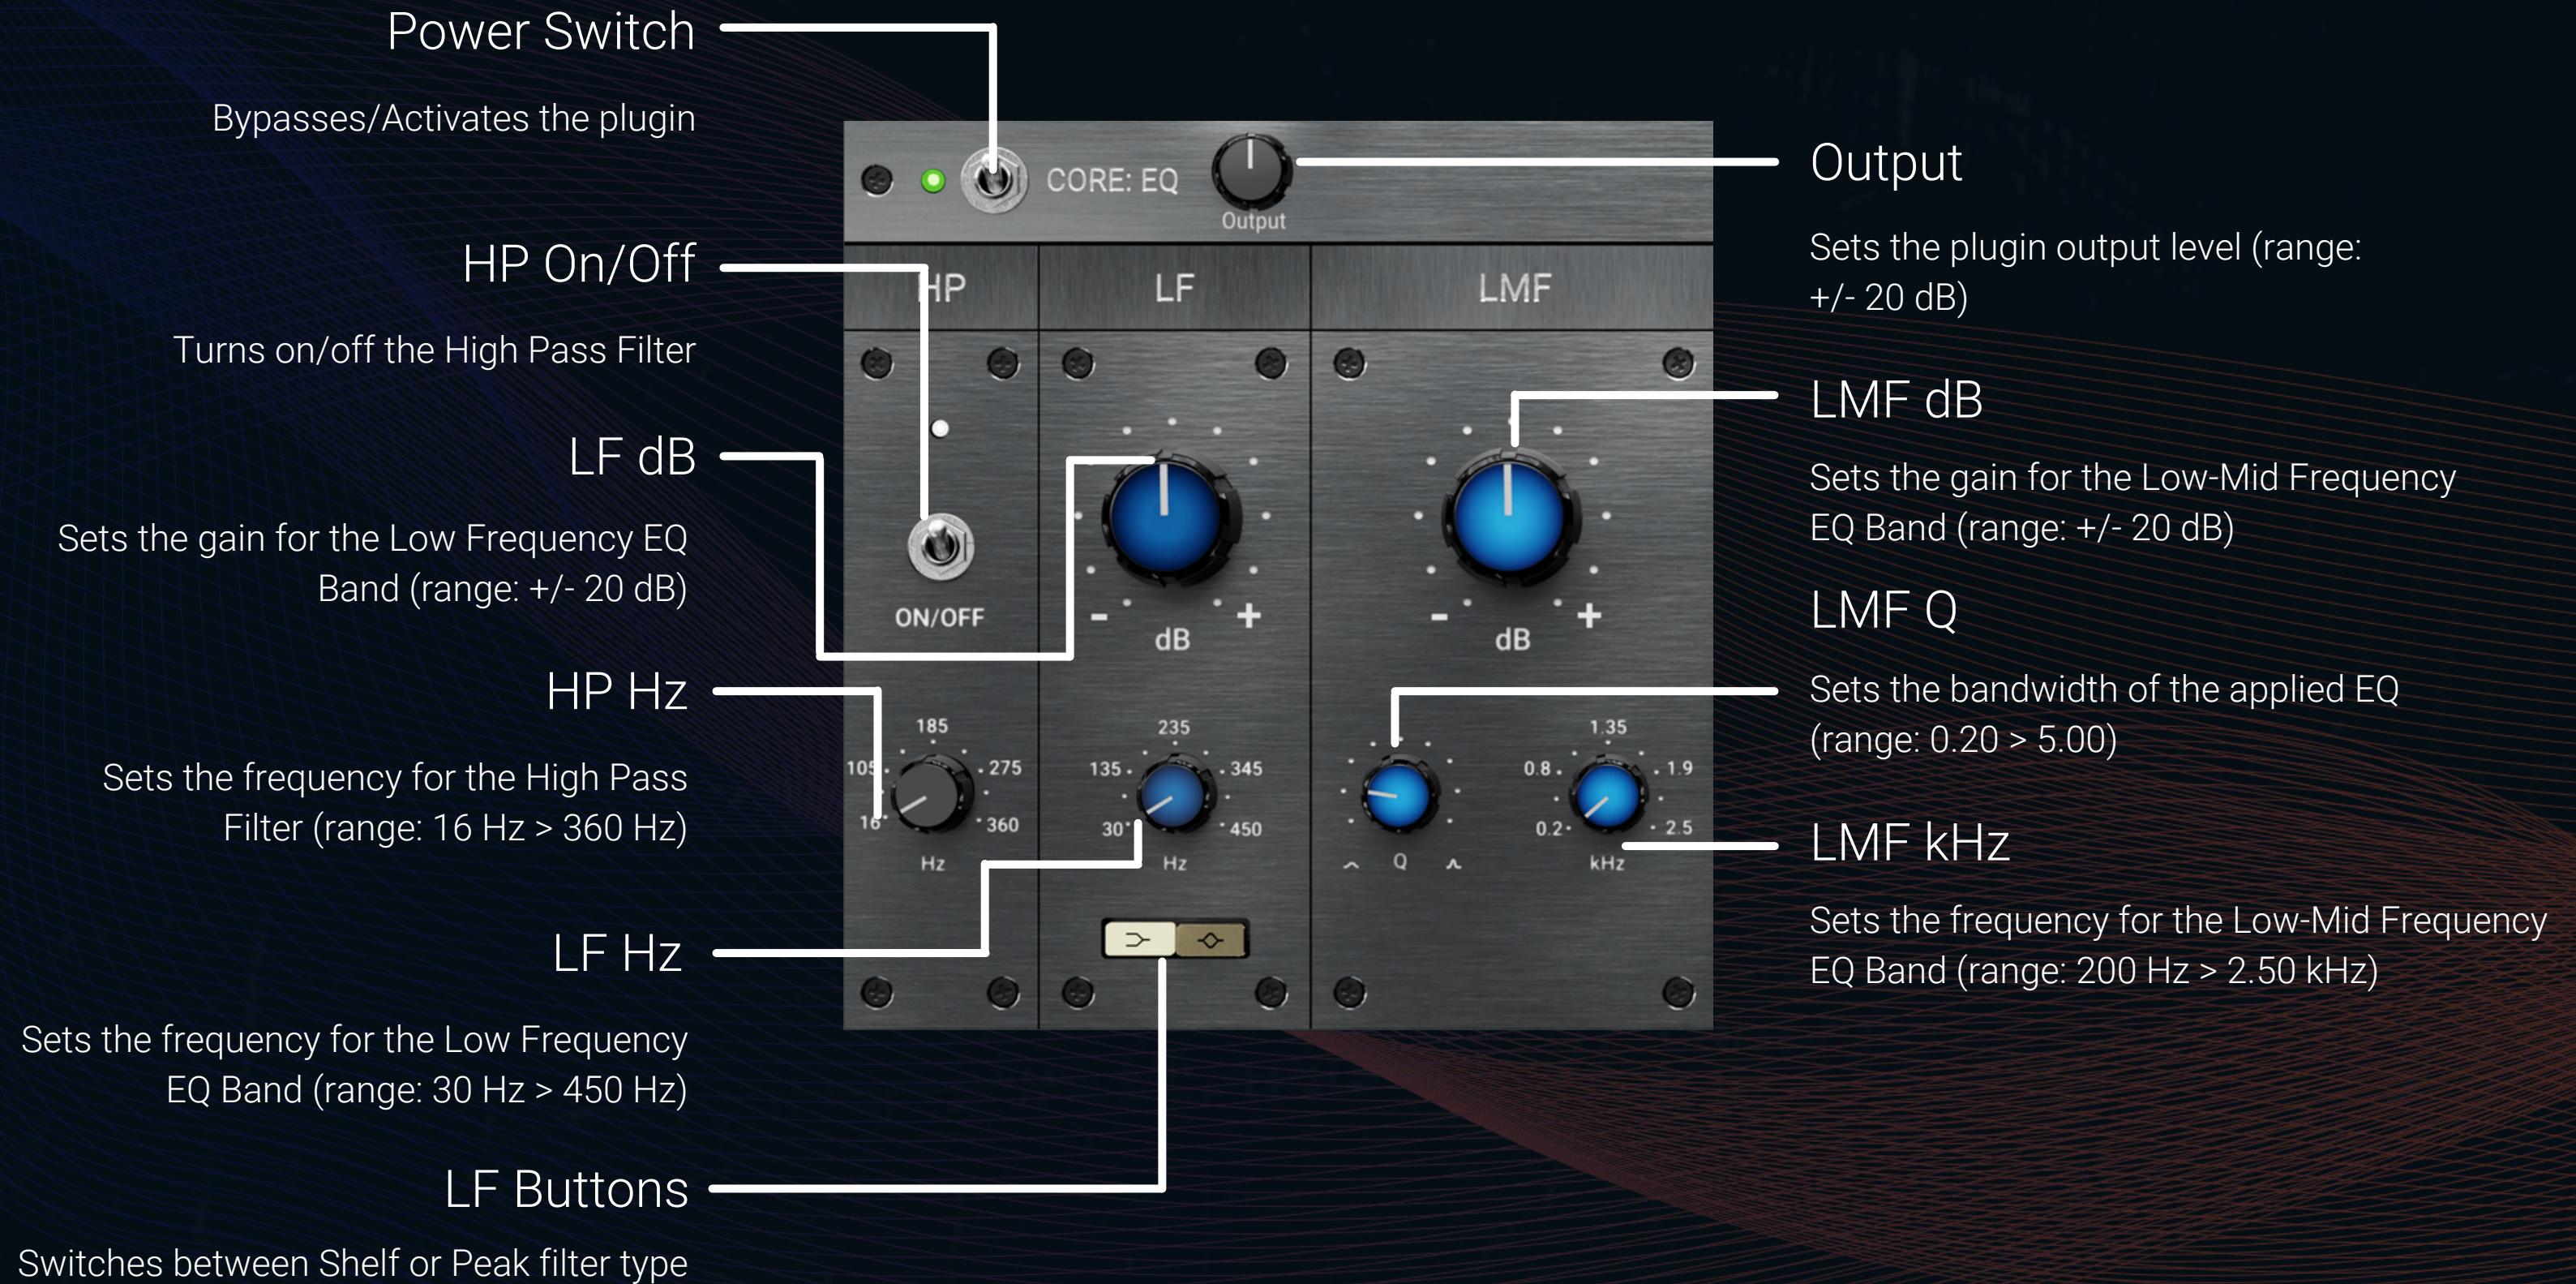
Power Switch

Bypasses/Activates the plugin

HP On/Off

Turns on/off the High Pass Filter

LF dB

Sets the gain for the Low Frequency EQ Band (range: +/- 20 dB)

HP Hz

Sets the frequency for the High Pass Filter (range: 16 Hz > 360 Hz)

LF Hz

Sets the frequency for the Low Frequency EQ Band (range: 30 Hz > 450 Hz)

LF Buttons

Switches between Shelf or Peak filter type

CORE: EQ

Output

HP

LF

LMF

ON/OFF

- dB +

- dB +

185
105
275
16
360
Hz

235
135
345
30
450
Hz

Q

1.35
0.8
1.9
0.2
2.5
kHz

Output

Sets the plugin output level (range: +/- 20 dB)

LMF dB

Sets the gain for the Low-Mid Frequency EQ Band (range: +/- 20 dB)

LMF Q

Sets the bandwidth of the applied EQ (range: 0.20 > 5.00)

LMF kHz

Sets the frequency for the Low-Mid Frequency EQ Band (range: 200 Hz > 2.50 kHz)